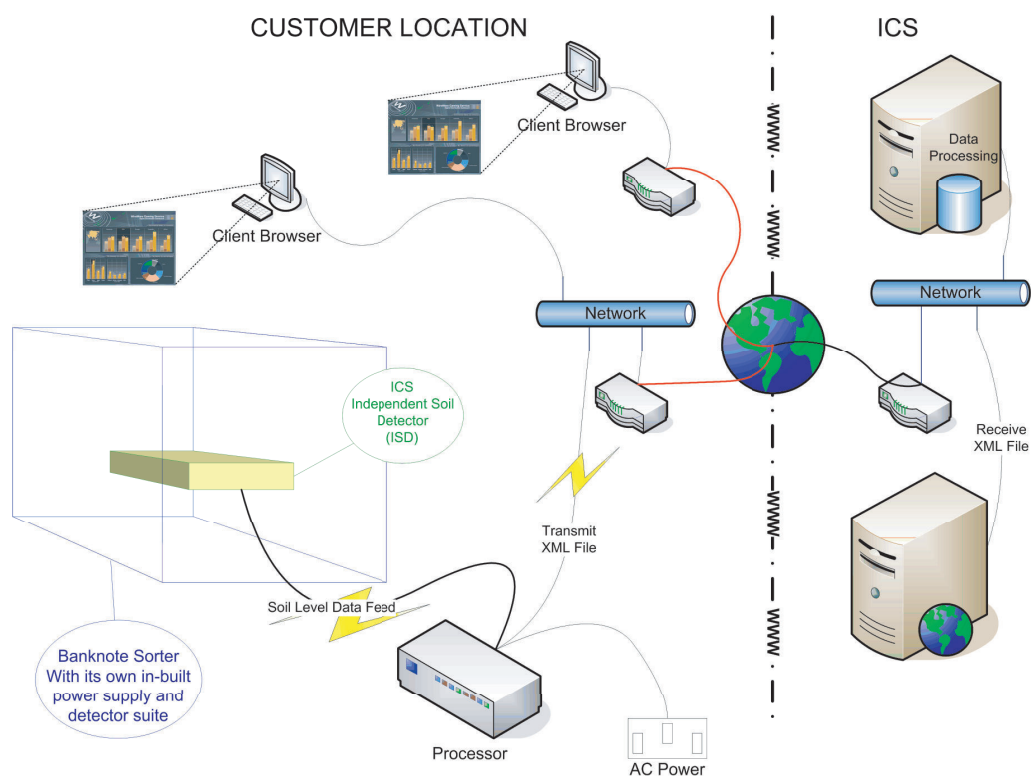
CUSTOMER LOCATION

ICS

Client Browser

Client Browser

Data Processing

Network

Network

ICS Independent Soil Detector (ISD)

Receive XML File

Transmit XML File

Soil Level Data Feed

Banknote Sorter With its own in-built power supply and detector suite

Processor

AC Power